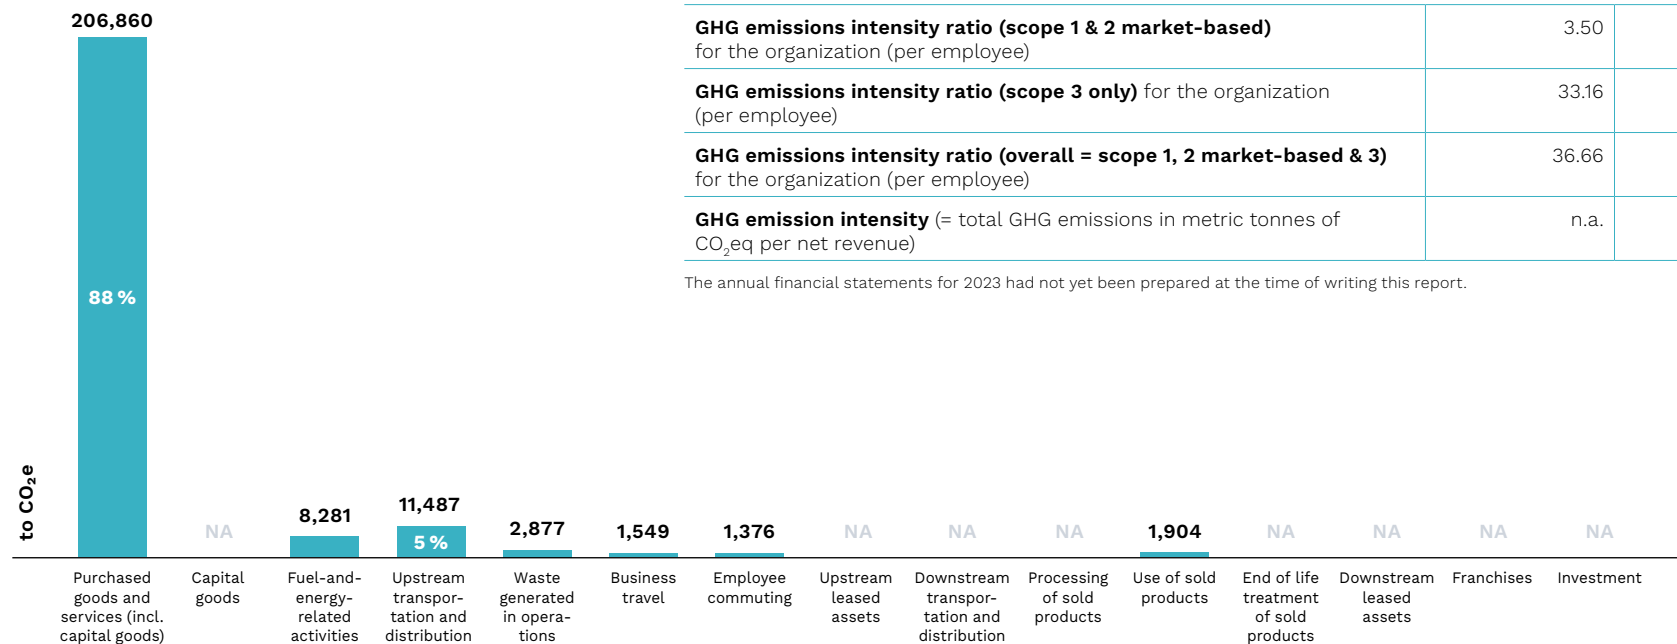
206,860

88 %

to $CO_2e$

NA

8,281

11,487

5 %

2,877

1,549

1,376

NA

NA

NA

1,904

NA

NA

NA

NA

Purchased goods and services (incl. capital goods)

Capital goods

Fuel-and-energy-related activities

Upstream transportation and distribution

Waste generated in operations

Business travel

Employee commuting

Upstream leased assets

Downstream transportation and distribution

Processing of sold products

Use of sold products

End of life treatment of sold products

Downstream leased assets

Franchises

Investment

| | |
|---|---|
| **GHG emissions intensity ratio (scope 1 & 2 market-based)** for the organization (per employee) | 3.50 |
| **GHG emissions intensity ratio (scope 3 only)** for the organization (per employee) | 33.16 |
| **GHG emissions intensity ratio (overall = scope 1, 2 market-based & 3)** for the organization (per employee) | 36.66 |
| **GHG emission intensity** (= total GHG emissions in metric tonnes of $CO_2$eq per net revenue) | n.a. |

The annual financial statements for 2023 had not yet been prepared at the time of writing this report.